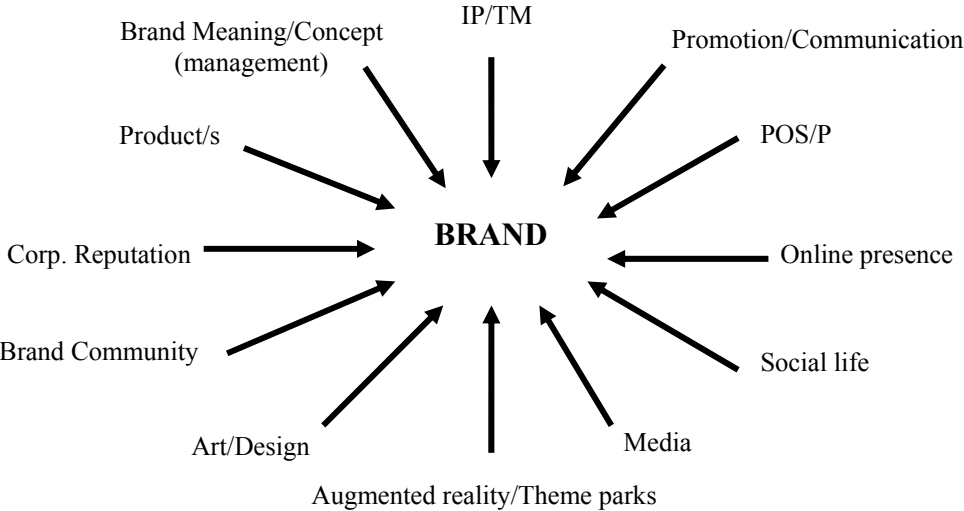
IP/TM

Brand Meaning/Concept (management)

Promotion/Communication

Product/s

POS/P

BRAND

Corp. Reputation

Online presence

Brand Community

Social life

Art/Design

Media

Augmented reality/Theme parks